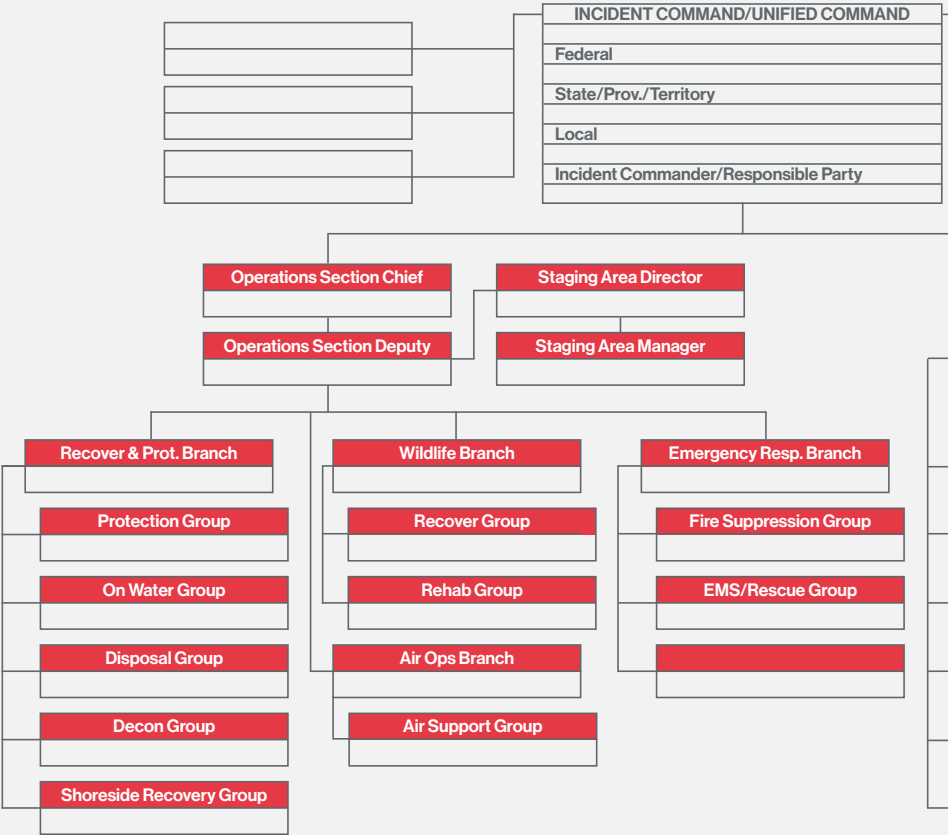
INCIDENT COMMAND/UNIFIED COMMAND
Federal
State/Prov./Territory
Local
Incident Commander/Responsible Party

Operations Section Chief
Staging Area Director
Operations Section Deputy
Staging Area Manager

Recover & Prot. Branch
Protection Group
On Water Group
Disposal Group
Decon Group
Shoreside Recovery Group

Wildlife Branch
Recover Group
Rehab Group
Air Ops Branch
Air Support Group

Emergency Resp. Branch
Fire Suppression Group
EMS/Rescue Group